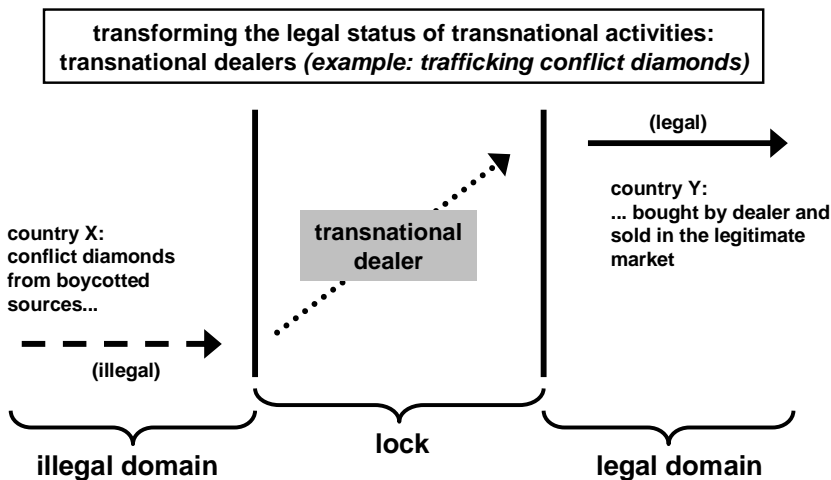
transforming the legal status of transnational activities: transnational dealers *(example: trafficking conflict diamonds)*

(legal)

country Y:
... bought by dealer and sold in the legitimate market

country X:
conflict diamonds from boycotted sources...

transnational dealer

(illegal)

illegal domain

lock

legal domain